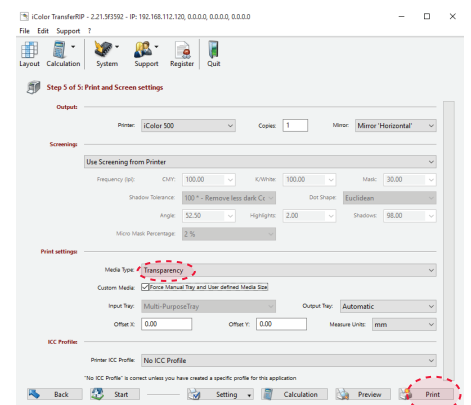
iColor TransferRIP - 2.21.5f3592 - IP: 192.168.112.120, 0.0.0.0, 0.0.0.0, 0.0.0.0

File Edit Support ?

Layout Calculation System Support Register Quit

Step 5 of 5: Print and Screen settings

Output:

Printer: iColor 500 Copies: 1 Mirror: Mirror 'Horizontal'

Screening:

Use Screening from Printer

Frequency (lpi): CMY: 100.00 K/White 100.00 Mask: 30.00

Shadow Tolerance: 100 ° - Remove less dark C Dot Shape: Euclidean

Angle: 52.50 Highlights 2.00 Shadows: 98.00

Micro Mask Percentage: 2 %

Print settings:

Media Type: Transparency

Custom Media: Force Manual Tray and User defined Media Size

Input Tray: Multi-PurposeTray Output Tray: Automatic

Offset X: 0.00 Offset Y: 0.00 Measure Units: mm

ICC Profile:

Printer ICC Profile: No ICC Profile

"No ICC Profile" is correct unless you have created a specific profile for this application

Back Start Setting Calculation Preview Print